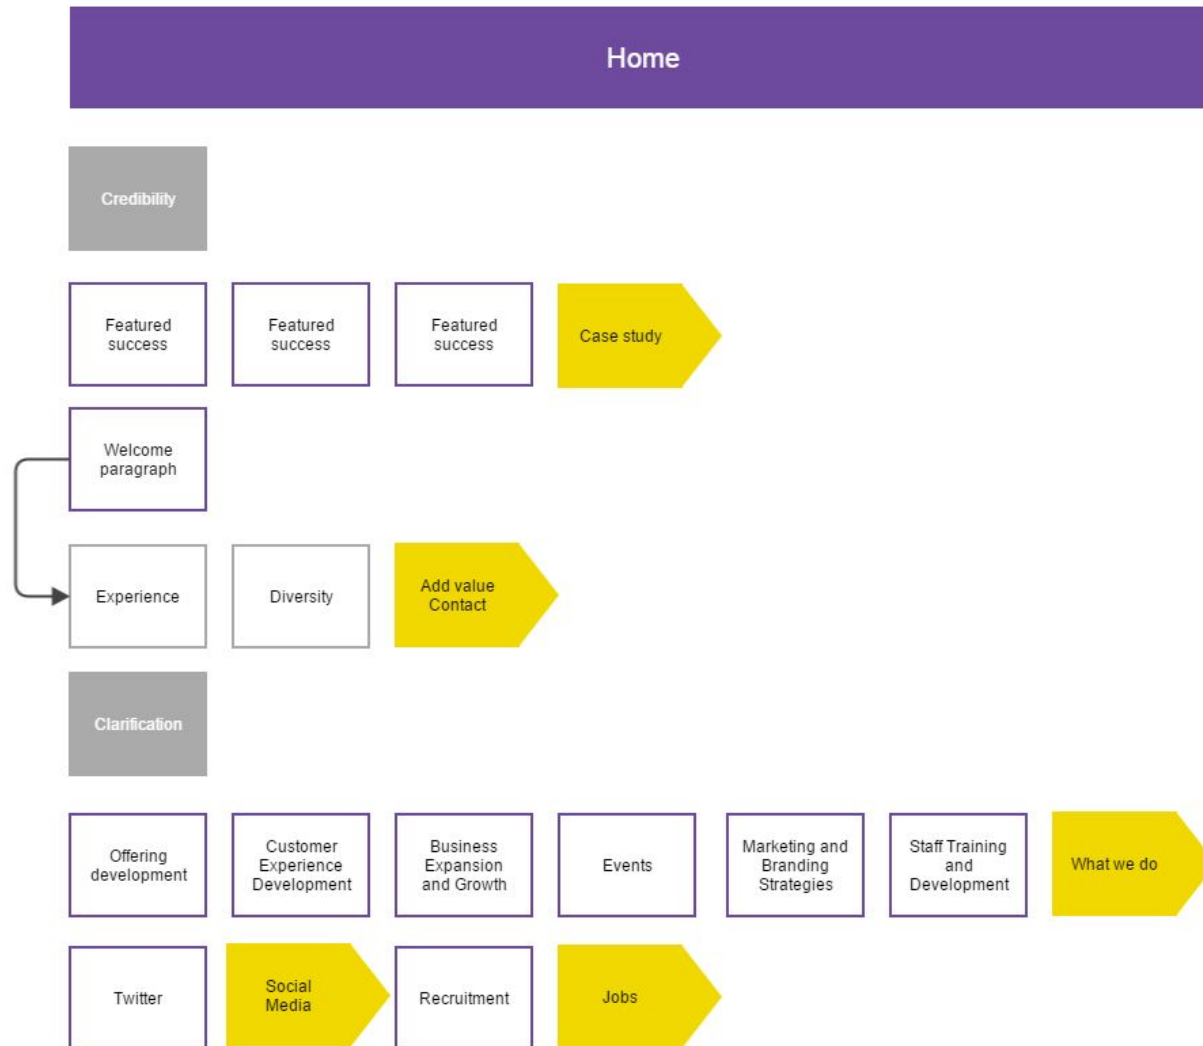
Home

Credibility

Featured success

Featured success

Featured success

Case study

Welcome paragraph

Experience

Diversity

Add value Contact

Clarification

Offering development

Customer Experience Development

Business Expansion and Growth

Events

Marketing and Branding Strategies

Staff Training and Development

What we do

Twitter

Social Media

Recruitment

Jobs